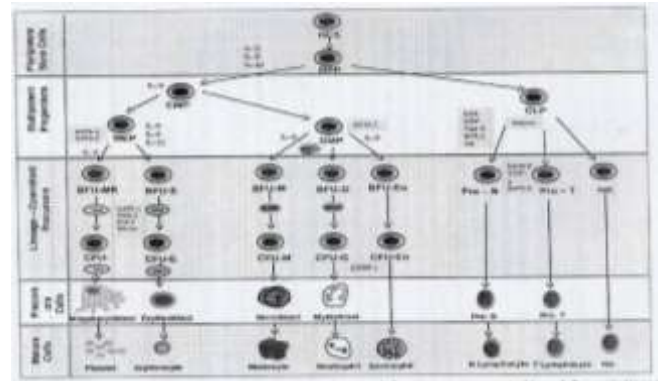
Pluripotent Stem Cells

HSC

Multipotent Progenitors

CMP

CLP

MEP

GMP

Lineage-Committed Precursors

BFU-MK

BFU-E

BFU-M

BFU-G

BFU-Eo

Pro-B

Pro-T

NK

CFU-MK

CFU-E

CFU-M

CFU-G

CFU-Eo

Progenitor Cells

Megakaryocyte

Erythroblast

Monoblast

Myeloblast

Pre-B

Pre-T

Mature Cells

Platelet

Erythrocyte

Monocyte

Neutrophil

Eosinophil

B Lymphocyte

T Lymphocyte

NK

IL-3

IL-7

EPO

GM-CSF

G-CSF

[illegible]